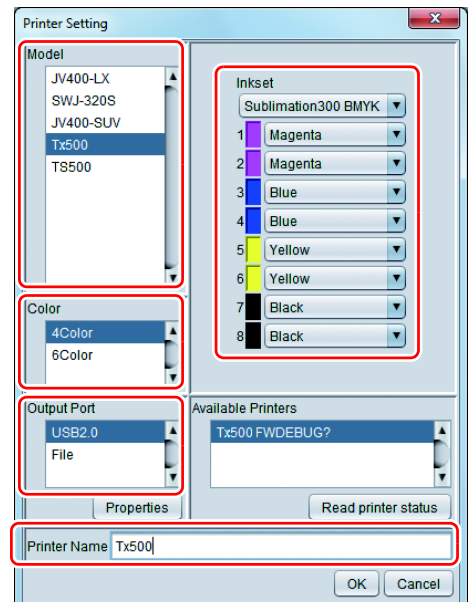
Printer Setting

Model
JV400-LX
SWJ-320S
JV400-SUV
Tx500
TS500

Color
4Color
6Color

Output Port
USB2.0
File

Properties

Inkset
Sublimation300 BMYK
1 Magenta
2 Magenta
3 Blue
4 Blue
5 Yellow
6 Yellow
7 Black
8 Black

Available Printers
Tx500 FWDEBUG?

Read printer status

Printer Name Tx500

OK Cancel